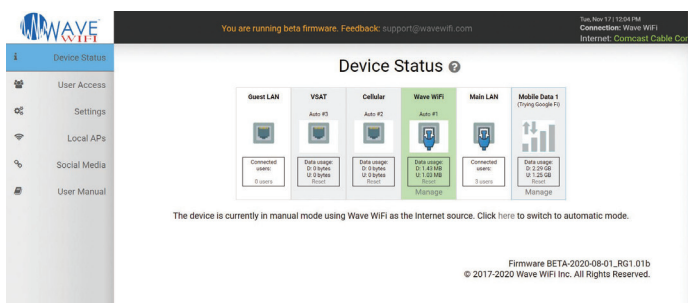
WAVE WIFI

You are running beta firmware. Feedback: support@wavewifi.com

Tue, Nov 17 | 12:04 PM
Connection: Wave WiFi
Internet: Comcast Cable Cor

Device Status
User Access
Settings
Local APs
Social Media
User Manual

Device Status

| Guest LAN | VSAT | Cellular | Wave WiFi | Main LAN | Mobile Data 1 (Trying Google Fi) |
|---|---|---|---|---|---|
| | Auto #3 | Auto #2 | Auto #1 | | |
| Connected users: 0 users | Data usage: D: 0 bytes U: 0 bytes Reset | Data usage: D: 0 bytes U: 0 bytes Reset | Data usage: D: 1.43 MB U: 1.23 MB Reset | Connected users: 0 users | Data usage: D: 2.29 GB U: 1.25 GB Reset |
| | | | Manage | | Manage |

The device is currently in manual mode using Wave WiFi as the Internet source. Click here to switch to automatic mode.

Firmware BETA-2020-08-01_RG1.01b
© 2017-2020 Wave WiFi Inc. All Rights Reserved.